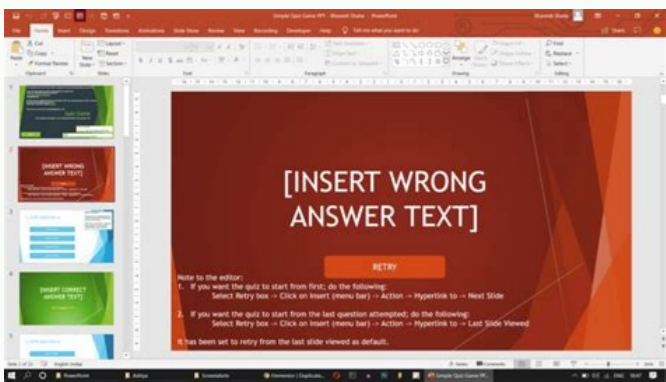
Simple Quiz Game PPT - PowerPoint

File Home Insert Design Transitions Animations Slide Show Review View Recording Developer Help Tell me what you want to do

Cut Copy Format Painter Paste New Slide Layout Reset Section

Clipboard Slides Font Paragraph Drawing Editing

Find Replace Select

[INSERT WRONG ANSWER TEXT]

[INSERT CORRECT ANSWER TEXT]

[INSERT WRONG ANSWER TEXT]

RETRY

Note to the editor:

1. If you want the quiz to start from first; do the following:
Select Retry box → Click on Insert (menu bar) → Action → Hyperlink to → Next Slide

2. If you want the quiz to start from the last question attempted; do the following:
Select Retry box → Click on Insert (menu bar) → Action → Hyperlink to → Last Slide Viewed

It has been set to retry from the last slide viewed as default.

Slide 2 of 13 English (India) Notes Comments

PowerPoint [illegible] Screenshots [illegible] Simple Quiz Game PP...